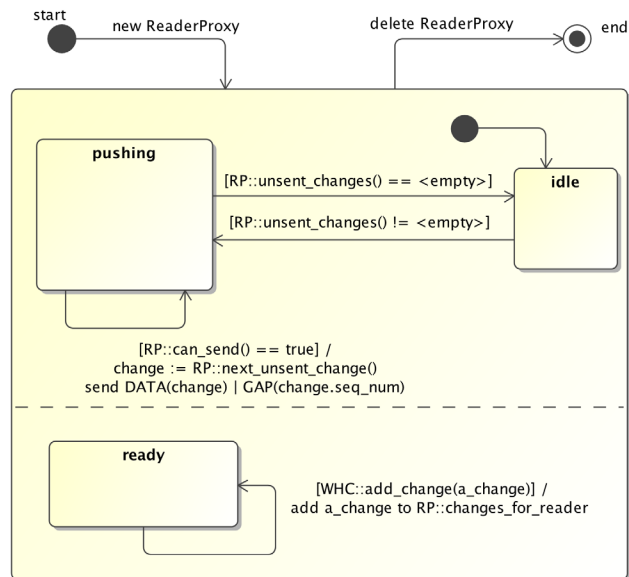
start

new ReaderProxy

delete ReaderProxy

end

pushing

[RP::unsent_changes() == <empty>]

idle

[RP::unsent_changes() != <empty>]

[RP::can_send() == true] /
change := RP::next_unsent_change()
send DATA(change) | GAP(change.seq_num)

ready

[WHC::add_change(a_change)] /
add a_change to RP::changes_for_reader